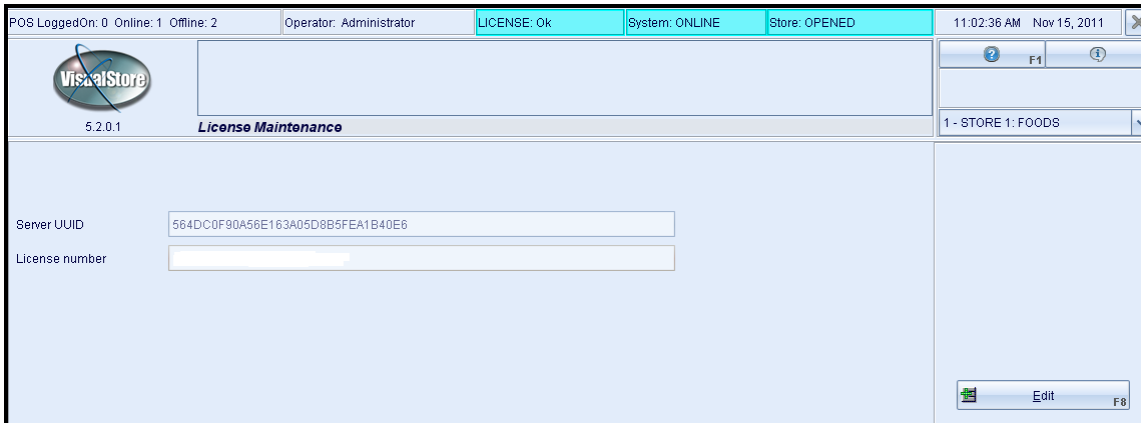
POS LoggedOn: 0 Online: 1 Offline: 2
Operator: Administrator
LICENSE: Ok
System: ONLINE
Store: OPENED
11:02:36 AM Nov 15, 2011

VisualStore
5.2.0.1
License Maintenance

F1
1 - STORE 1: FOODS

Server UUID
564DC0F90A56E163A05D8B5FEA1B40E6
License number

Edit
F8